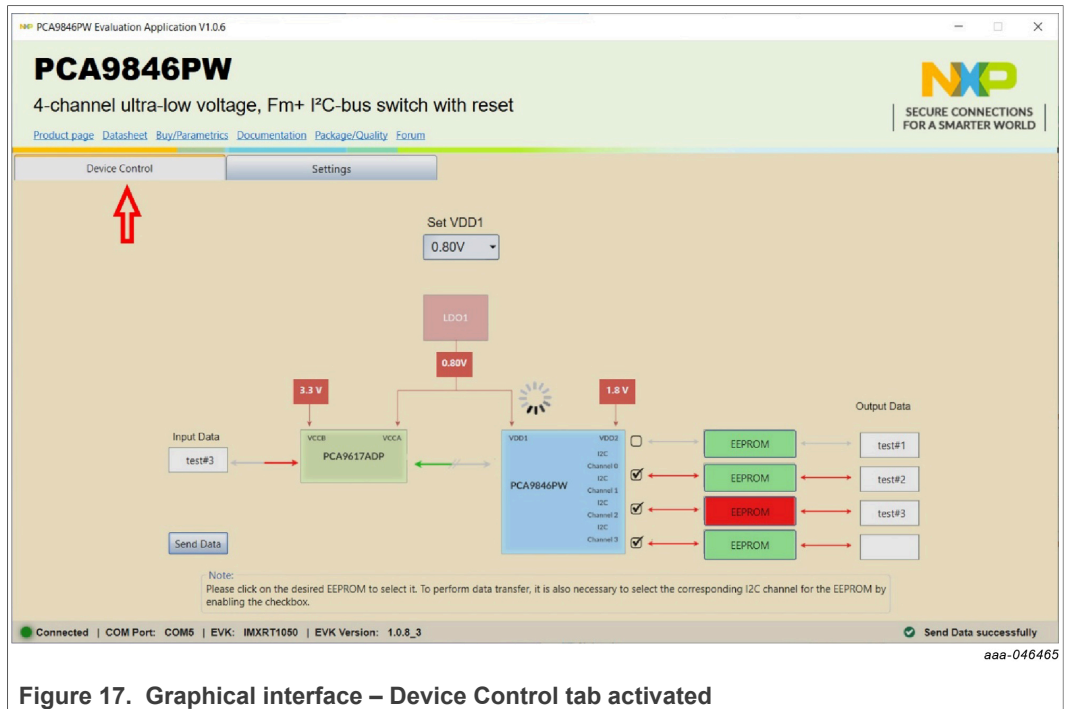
PCA9846PW Evaluation Application V1.0.6

PCA9846PW

4-channel ultra-low voltage, Fm+ I²C-bus switch with reset

Product page Datasheet Buy/Parametrics Documentation Package/Quality Forum

SECURE CONNECTIONS FOR A SMARTER WORLD

Device Control

Settings

Set VDD1

0.80V

LDO1

0.80V

3.3 V

1.8 V

Output Data

Input Data

VCCB VCCA

PCA9617ADP

test#3

VDD1 VDD2

I2C Channel 0

I2C Channel 1

I2C Channel 2

I2C Channel 3

PCA9846PW

EEPROM

EEPROM

EEPROM

EEPROM

test#1

test#2

test#3

Send Data

Note:
Please click on the desired EEPROM to select it. To perform data transfer, it is also necessary to select the corresponding I2C channel for the EEPROM by enabling the checkbox.

Connected | COM Port: COM5 | EVK: IMXRT1050 | EVK Version: 1.0.8_3

Send Data successfully

aaa-046465

Figure 17. Graphical interface – Device Control tab activated